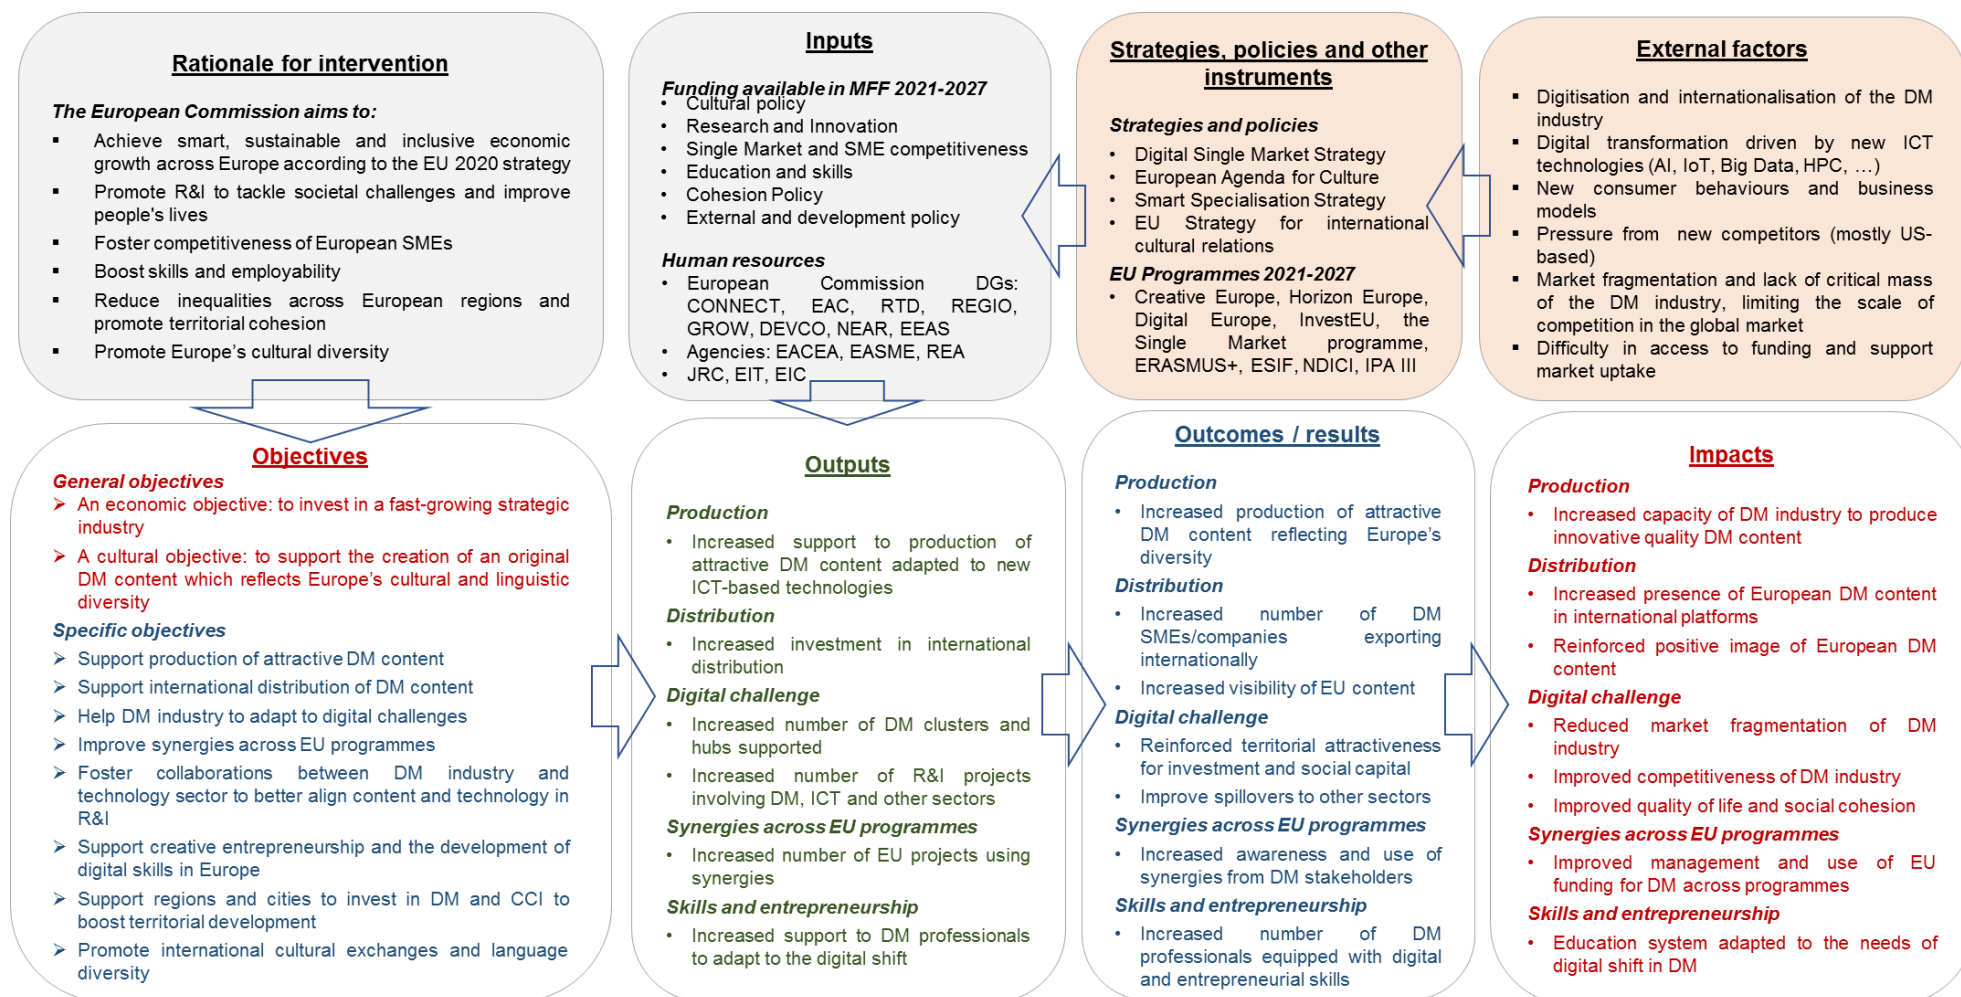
Rationale for intervention

The European Commission aims to:

- Achieve smart, sustainable and inclusive economic growth across Europe according to the EU 2020 strategy
- Promote R&I to tackle societal challenges and improve people's lives
- Foster competitiveness of European SMEs
- Boost skills and employability
- Reduce inequalities across European regions and promote territorial cohesion
- Promote Europe's cultural diversity

Inputs

Funding available in MFF 2021-2027
- Cultural policy
- Research and Innovation
- Single Market and SME competitiveness
- Education and skills
- Cohesion Policy
- External and development policy

Human resources
- European Commission DGs: CONNECT, EAC, RTD, REGIO, GROW, DEVCO, NEAR, EEAS
- Agencies: EACEA, EASME, REA
- JRC, EIT, EIC

Strategies, policies and other instruments

Strategies and policies
- Digital Single Market Strategy
- European Agenda for Culture
- Smart Specialisation Strategy
- EU Strategy for international cultural relations

EU Programmes 2021-2027
- Creative Europe, Horizon Europe, Digital Europe, InvestEU, the Single Market programme, ERASMUS+, ESIF, NDICI, IPA III

External factors

- Digitisation and internationalisation of the DM industry
- Digital transformation driven by new ICT technologies (AI, IoT, Big Data, HPC, …)
- New consumer behaviours and business models
- Pressure from new competitors (mostly US-based)
- Market fragmentation and lack of critical mass of the DM industry, limiting the scale of competition in the global market
- Difficulty in access to funding and support market uptake

Objectives

General objectives
➢ An economic objective: to invest in a fast-growing strategic industry
➢ A cultural objective: to support the creation of an original DM content which reflects Europe's cultural and linguistic diversity

Specific objectives
➢ Support production of attractive DM content
➢ Support international distribution of DM content
➢ Help DM industry to adapt to digital challenges
➢ Improve synergies across EU programmes
➢ Foster collaborations between DM industry and technology sector to better align content and technology in R&I
➢ Support creative entrepreneurship and the development of digital skills in Europe
➢ Support regions and cities to invest in DM and CCI to boost territorial development
➢ Promote international cultural exchanges and language diversity

Outputs

Production
- Increased support to production of attractive DM content adapted to new ICT-based technologies

Distribution
- Increased investment in international distribution

Digital challenge
- Increased number of DM clusters and hubs supported
- Increased number of R&I projects involving DM, ICT and other sectors

Synergies across EU programmes
- Increased number of EU projects using synergies

Skills and entrepreneurship
- Increased support to DM professionals to adapt to the digital shift

Outcomes / results

Production
- Increased production of attractive DM content reflecting Europe's diversity

Distribution
- Increased number of DM SMEs/companies exporting internationally
- Increased visibility of EU content

Digital challenge
- Reinforced territorial attractiveness for investment and social capital
- Improve spillovers to other sectors

Synergies across EU programmes
- Increased awareness and use of synergies from DM stakeholders

Skills and entrepreneurship
- Increased number of DM professionals equipped with digital and entrepreneurial skills

Impacts

Production
- Increased capacity of DM industry to produce innovative quality DM content

Distribution
- Increased presence of European DM content in international platforms
- Reinforced positive image of European DM content

Digital challenge
- Reduced market fragmentation of DM industry
- Improved competitiveness of DM industry
- Improved quality of life and social cohesion

Synergies across EU programmes
- Improved management and use of EU funding for DM across programmes

Skills and entrepreneurship
- Education system adapted to the needs of digital shift in DM